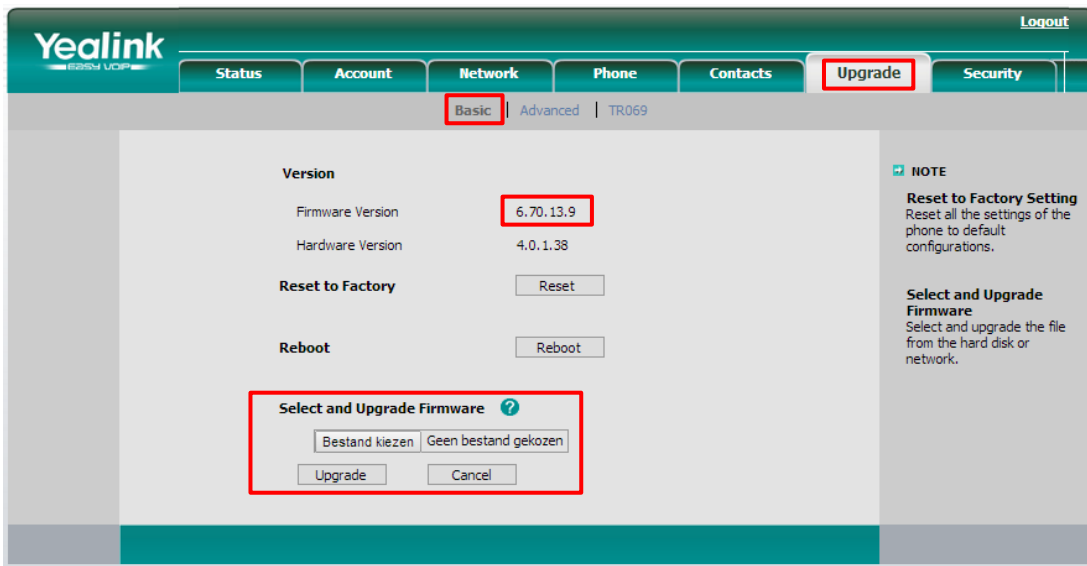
Yealink
EASY VOIP

Logout

Status | Account | Network | Phone | Contacts | Upgrade | Security

Basic | Advanced | TR069

Version

Firmware Version 6.70.13.9

Hardware Version 4.0.1.38

Reset to Factory Reset

Reboot Reboot

Select and Upgrade Firmware ?

Bestand kiezen Geen bestand gekozen

Upgrade Cancel

NOTE

Reset to Factory Setting
Reset all the settings of the phone to default configurations.

Select and Upgrade Firmware
Select and upgrade the file from the hard disk or network.